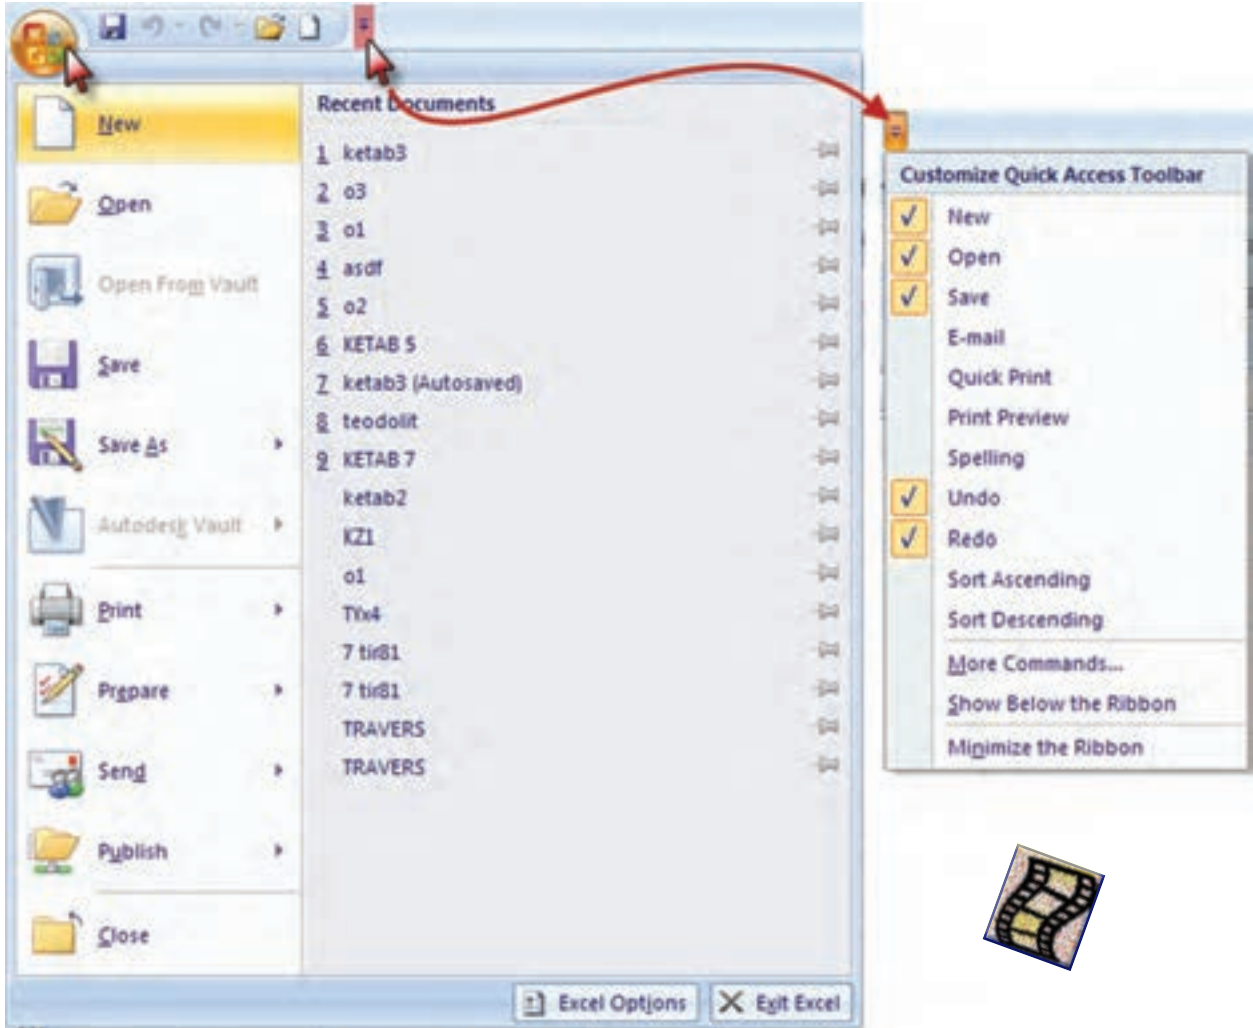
New
Open
Open From Vault
Save
Save As
Autodesk Vault
Print
Prepare
Send
Publish
Close

Recent Documents
1 ketab3
2 o3
3 o1
4 asdf
5 o2
6 KETAB 5
7 ketab3 (Autosaved)
8 teodolit
9 KETAB 7
ketab2
KZ1
o1
TYx4
7 tir81
7 tir81
TRAVERS
TRAVERS

Excel Options
Exit Excel

Customize Quick Access Toolbar
✓ New
✓ Open
✓ Save
E-mail
Quick Print
Print Preview
Spelling
✓ Undo
✓ Redo
Sort Ascending
Sort Descending
More Commands...
Show Below the Ribbon
Minimize the Ribbon